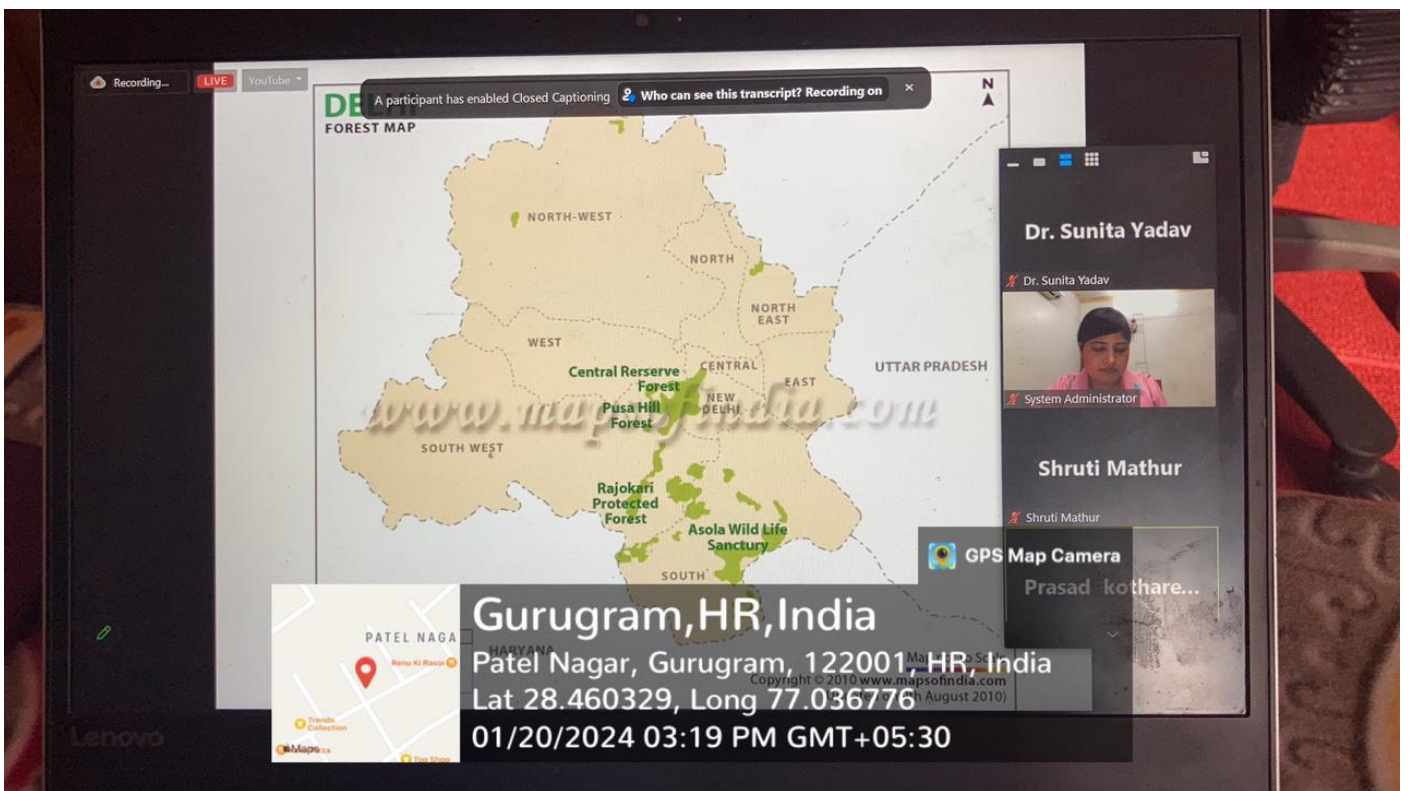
Recording...
LIVE
YouTube
A participant has enabled Closed Captioning
Who can see this transcript? Recording on
DE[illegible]
FOREST MAP
N
NORTH-WEST
NORTH
NORTH EAST
WEST
CENTRAL
EAST
UTTAR PRADESH
Central Rerserve Forest
Pusa Hill Forest
NEW DELHI
www.mapsofindia.com
SOUTH WEST
Rajokari Protected Forest
Asola Wild Life Sanctury
SOUTH
HARYANA
Copyright © 2010 www.mapsofindia.com
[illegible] August 2010)
Dr. Sunita Yadav
Dr. Sunita Yadav
System Administrator
Shruti Mathur
Shruti Mathur
Prasad kothare...
GPS Map Camera
PATEL NAGA
Renu Ki Rasoi
Trends Collection
Maps
Top Shop
Gurugram,HR,India
Patel Nagar, Gurugram, 122001, HR, India
Lat 28.460329, Long 77.036776
01/20/2024 03:19 PM GMT+05:30
Lenovo